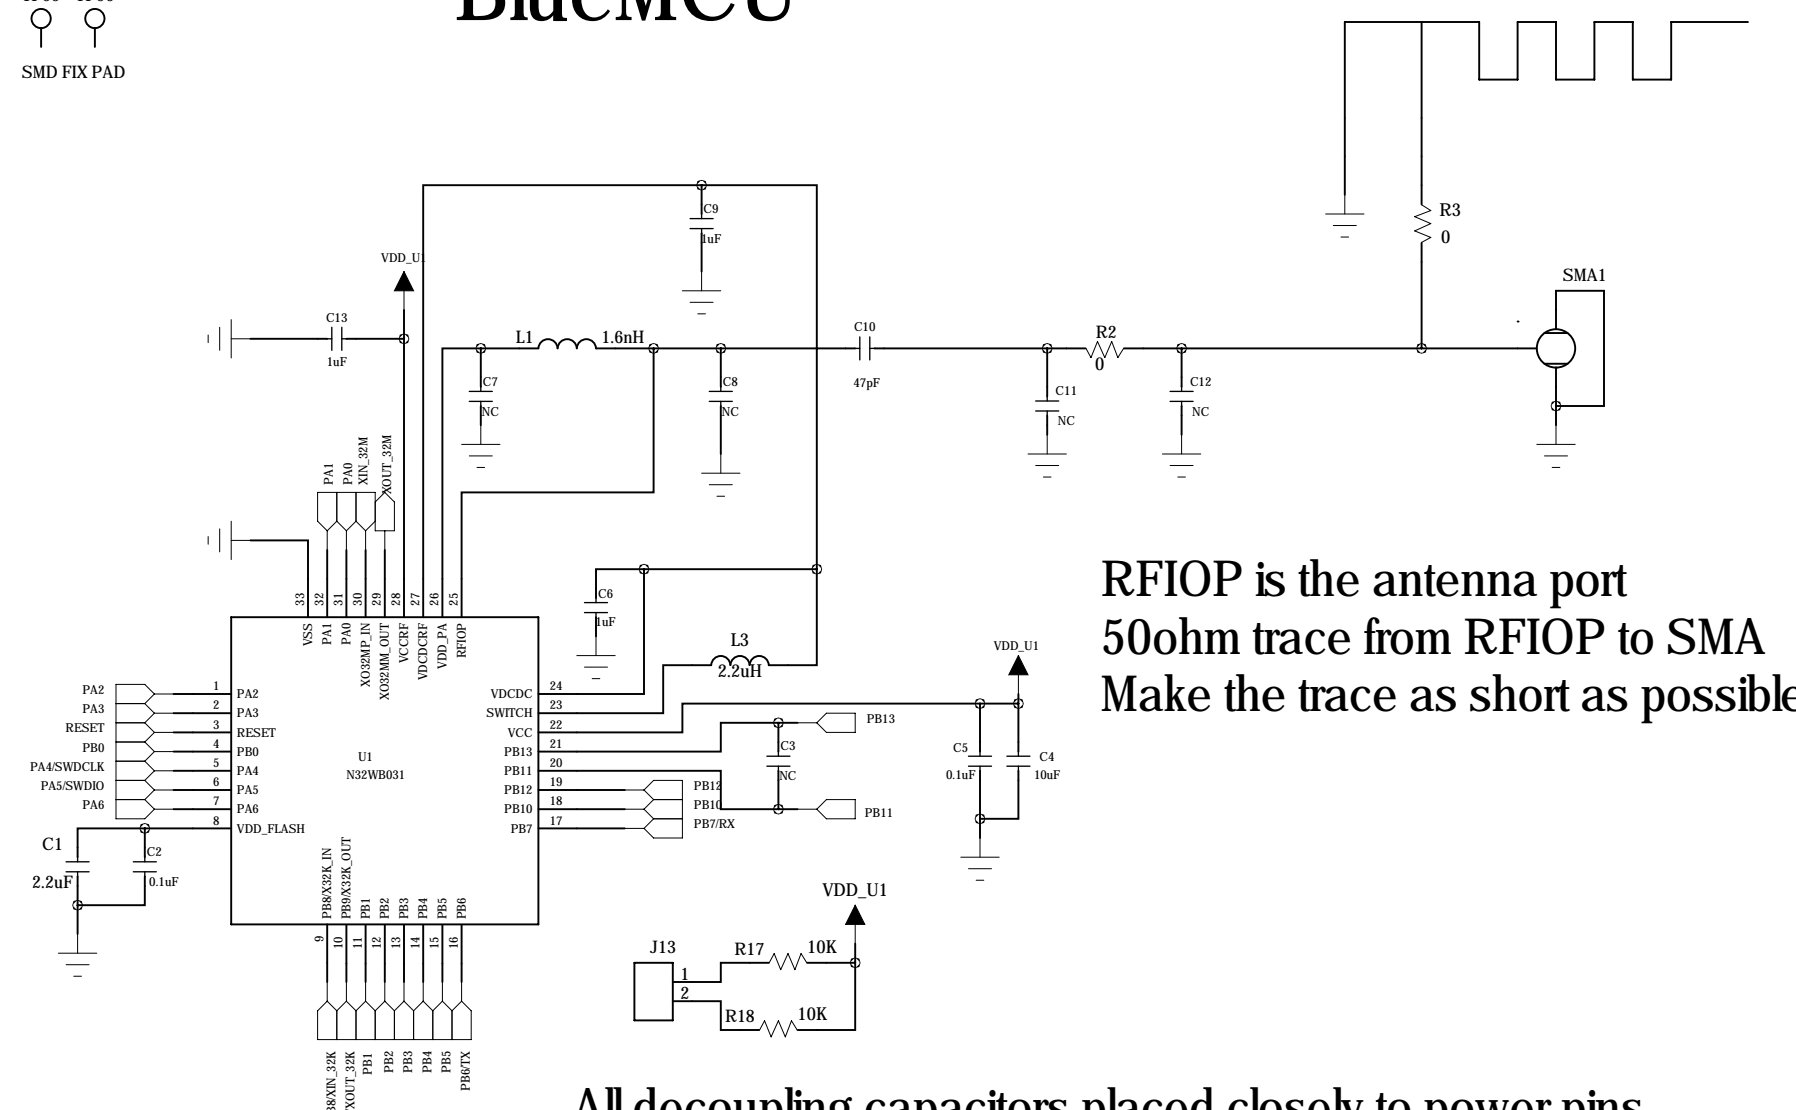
BlueMCU

SMD FIX PAD

C9
1uF

VDD_U1

R3
0

SMA1

C13
1uF

L1 1.6nH

C10
47pF

R2
0

C7
NC

C8
NC

C11
NC

C12
NC

PA1
PA0
XIN_32M
XOUT_32M

RFIOP is the antenna port
50ohm trace from RFIOP to SMA
Make the trace as short as possible

C6
1uF

33 32 31 30 29 28 27 26 25

VSS
PA1
PA0
XO32MP_IN
XO32MM_OUT
VCCRF
VDCDCRF
VDD_PA
RFIOP

L3
2.2uH

VDD_U1

PA2 1 PA2
PA3 2 PA3
RESET 3 RESET
PB0 4 PB0
PA4/SWDCLK 5 PA4
PA5/SWDIO 6 PA5
PA6 7 PA6
8 VDD_FLASH

U1
N32WB031

VDCDC 24
SWITCH 23
VCC 22
PB13 21
PB11 20
PB12 19
PB10 18
PB7 17

PB13
C3
NC
PB12
PB10
PB7/RX
PB11

C5
0.1uF
C4
10uF

C1
2.2uF
C2
0.1uF

PB8/X32K_IN
PB9/X32K_OUT
PB1
PB2
PB3
PB4
PB5
PB6

9 10 11 12 13 14 15 16

VDD_U1

J13
1
2
R17 10K
R18 10K

B8/XIN_32K
XOUT_32K
PB1
PB2
PB3
PB4
PB5
PB6/TX

All decoupling capacitors placed closely to power pins